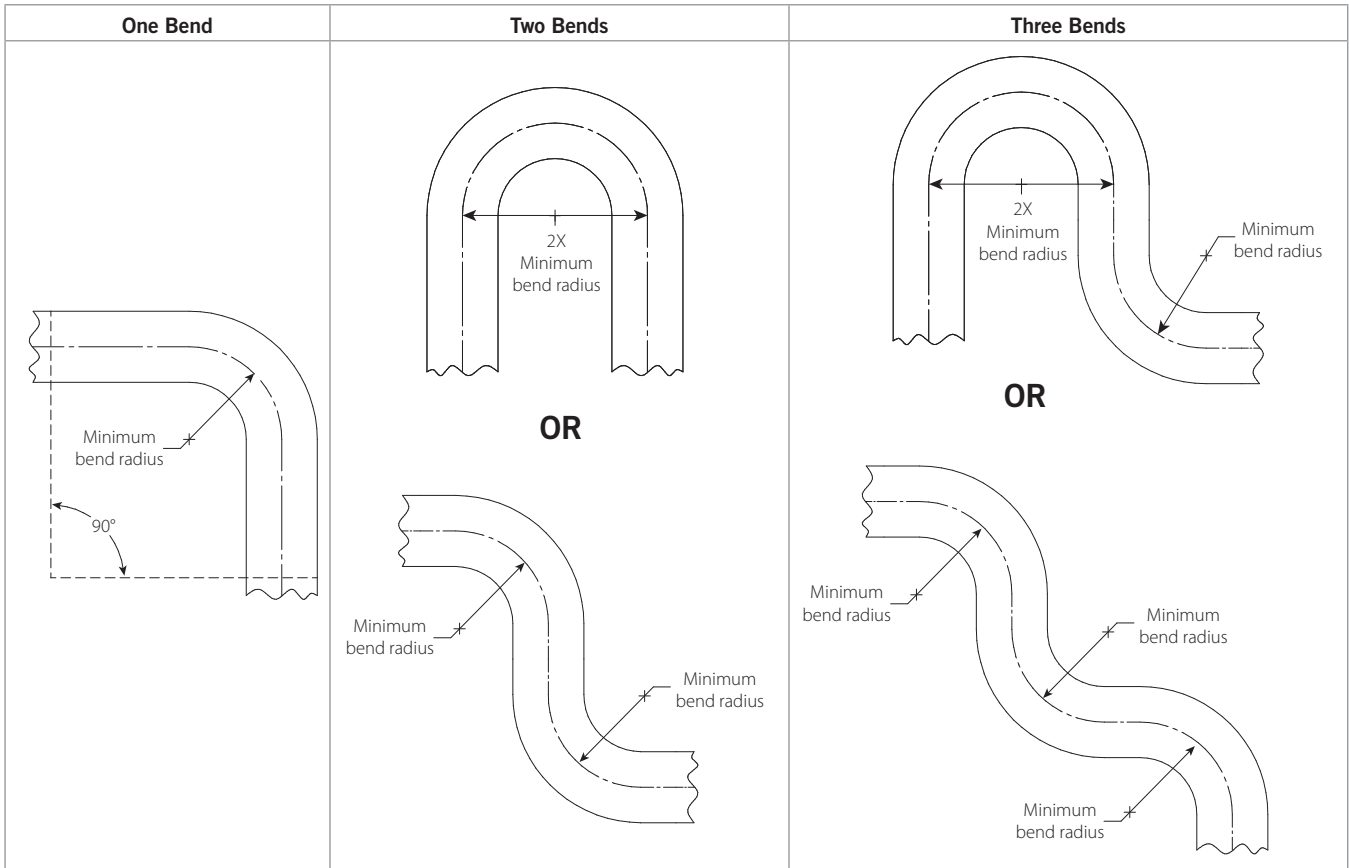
| One Bend | Two Bends | Three Bends |
|---|---|---|
| Minimum bend radius<br>90° | 2X Minimum bend radius<br>**OR**<br>Minimum bend radius<br>Minimum bend radius | 2X Minimum bend radius<br>Minimum bend radius<br>**OR**<br>Minimum bend radius<br>Minimum bend radius<br>Minimum bend radius |